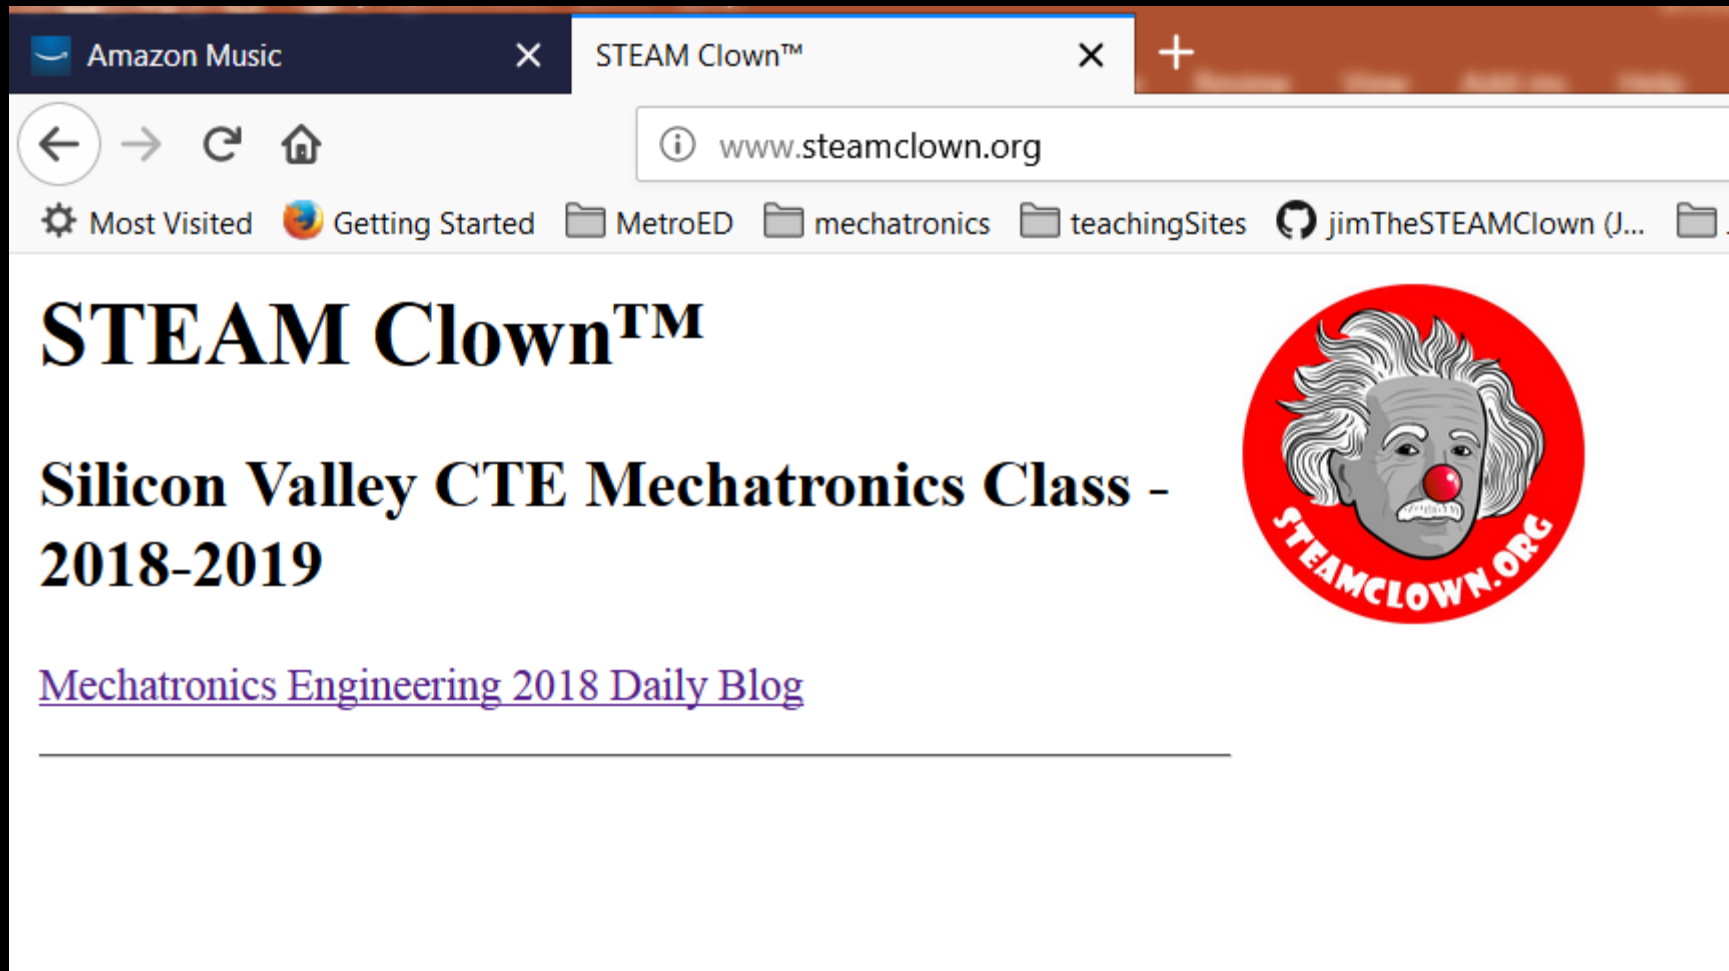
Amazon Music
STEAM Clown™
www.steamclown.org
Most Visited
Getting Started
MetroED
mechatronics
teachingSites
jimTheSTEAMClown (J...

STEAM Clown™

Silicon Valley CTE Mechatronics Class - 2018-2019

STEAMCLOWN.ORG

Mechatronics Engineering 2018 Daily Blog